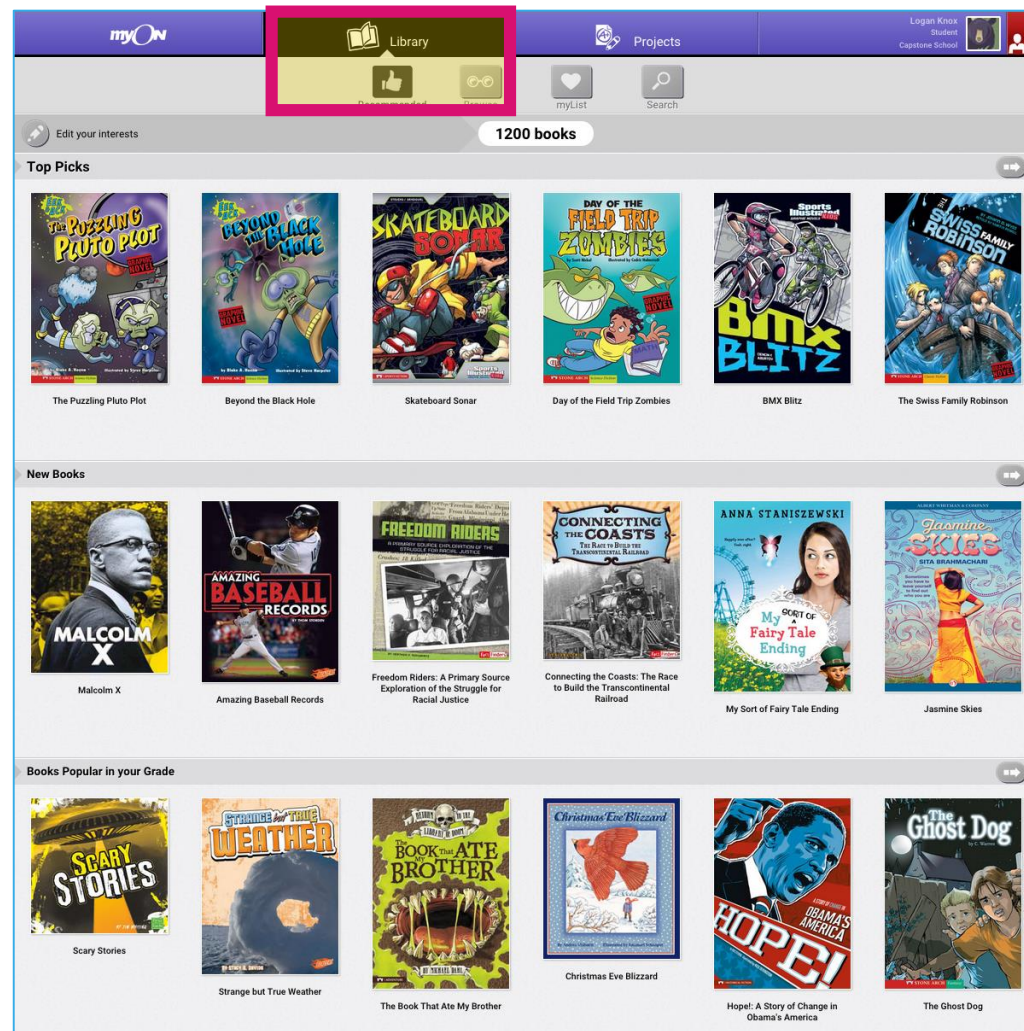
myON

Library

Projects

Logan Knox
Student
Capstone School

Recommended

Browse

myList

Search

Edit your interests

1200 books

Top Picks

The Puzzling Pluto Plot

Beyond the Black Hole

Skateboard Sonar

Day of the Field Trip Zombies

BMX Blitz

The Swiss Family Robinson

New Books

Malcolm X

Amazing Baseball Records

Freedom Riders: A Primary Source Exploration of the Struggle for Racial Justice

Connecting the Coasts: The Race to Build the Transcontinental Railroad

My Sort of Fairy Tale Ending

Jasmine Skies

Books Popular in your Grade

Scary Stories

Strange but True Weather

The Book That Ate My Brother

Christmas Eve Blizzard

Hope!: A Story of Change in Obama's America

The Ghost Dog